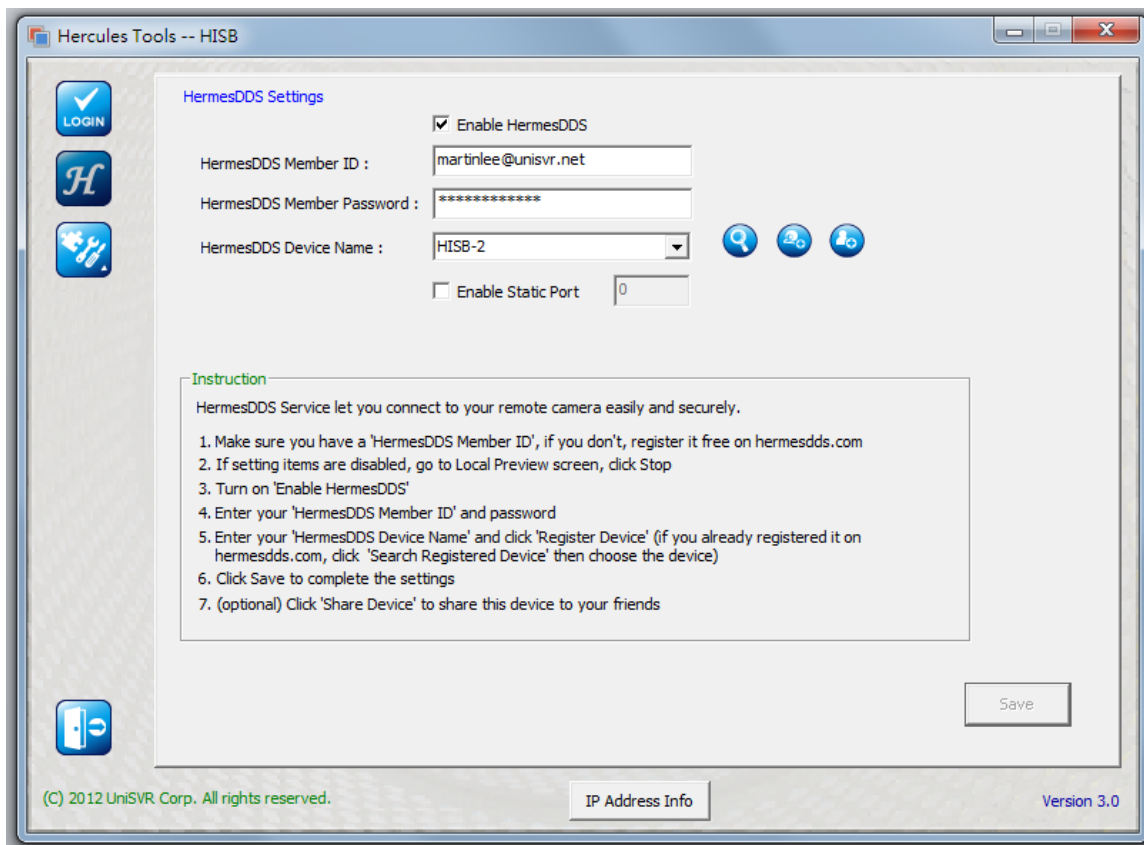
Hercules Tools -- HISB

LOGIN

$\mathcal{H}$

HermesDDS Settings

Enable HermesDDS

HermesDDS Member ID : martinlee@unisvr.net

HermesDDS Member Password : *************

HermesDDS Device Name : HISB-2

Enable Static Port 0

Instruction

HermesDDS Service let you connect to your remote camera easily and securely.

1. Make sure you have a 'HermesDDS Member ID', if you don't, register it free on hermesdds.com
2. If setting items are disabled, go to Local Preview screen, click Stop
3. Turn on 'Enable HermesDDS'
4. Enter your 'HermesDDS Member ID' and password
5. Enter your 'HermesDDS Device Name' and click 'Register Device' (if you already registered it on hermesdds.com, click 'Search Registered Device' then choose the device)
6. Click Save to complete the settings
7. (optional) Click 'Share Device' to share this device to your friends

Save

(C) 2012 UniSVR Corp. All rights reserved.

IP Address Info

Version 3.0